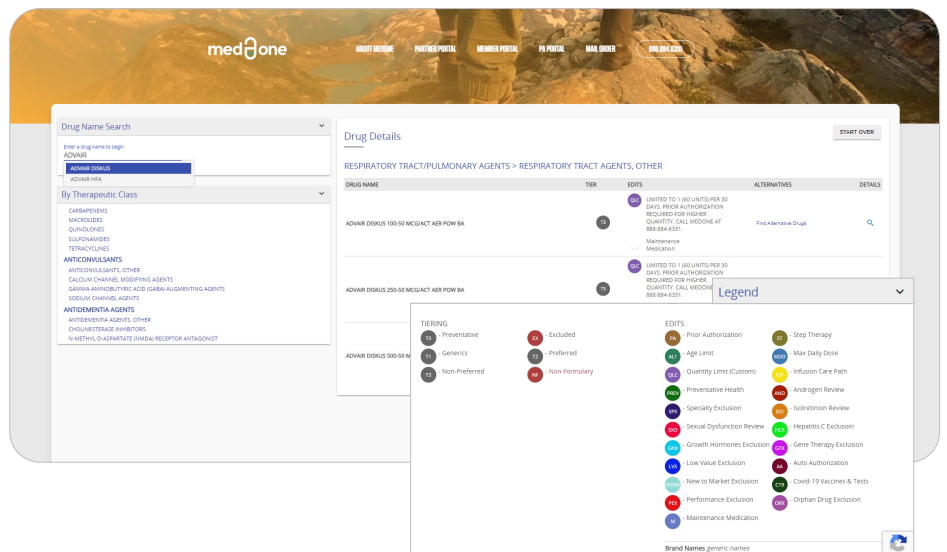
medOne ABOUT MEDONE PARTNER PORTAL MEMBER PORTAL PA PORTAL MAIL ORDER 888.884.6331

Drug Name Search

Enter a drug name to begin
ADVAIR

ADVAIR DISKUS
ADVAIR HFA

By Therapeutic Class

CARBAPENEMS
MACROLIDES
QUINOLONES
SULFONAMIDES
TETRACYCLINES
ANTICONVULSANTS
ANTICONVULSANTS, OTHER
CALCIUM CHANNEL MODIFYING AGENTS
GAMMA-AMINOBUTYRIC ACID (GABA) AUGMENTING AGENTS
SODIUM CHANNEL AGENTS
ANTIDEMENTIA AGENTS
ANTIDEMENTIA AGENTS, OTHER
CHOLINESTERASE INHIBITORS
N-METHYL-D-ASPARTATE (NMDA) RECEPTOR ANTAGONIST

Drug Details

START OVER

RESPIRATORY TRACT/PULMONARY AGENTS > RESPIRATORY TRACT AGENTS, OTHER

| DRUG NAME | TIER | EDITS | ALTERNATIVES | DETAILS |
|---|---|---|---|---|
| ADVAIR DISKUS 100-50 MCG/ACT AER POW BA | T3 | QLC LIMITED TO 1 (60 UNITS) PER 30 DAYS. PRIOR AUTHORIZATION REQUIRED FOR HIGHER QUANTITY. CALL MEDONE AT 888-884-6331. Maintenance Medication | Find Alternative Drugs | |
| ADVAIR DISKUS 250-50 MCG/ACT AER POW BA | T3 | QLC LIMITED TO 1 (60 UNITS) PER 30 DAYS. PRIOR AUTHORIZATION REQUIRED FOR HIGHER QUANTITY. CALL MEDONE AT 888-884-6331. | | |
| ADVAIR DISKUS 500-50 M | | | | |

Legend

TIERING
T0 - Preventative
T1 - Generics
T3 - Non-Preferred
EX - Excluded
T2 - Preferred
NF - Non-Formulary

EDITS
PA - Prior Authorization
ALT - Age Limit
QLC - Quantity Limit (Custom)
PREV - Preventative Health
SPX - Specialty Exclusion
SXD - Sexual Dysfunction Review
GHX - Growth Hormones Exclusion
LVX - Low Value Exclusion
NTMX - New to Market Exclusion
PEX - Performance Exclusion
M - Maintenance Medication
ST - Step Therapy
MOD - Max Daily Dose
ICP - Infusion Care Path
AND - Androgen Review
ISO - Isotretinoin Review
HCX - Hepatitis C Exclusion
GTX - Gene Therapy Exclusion
AA - Auto Authorization
C19 - Covid-19 Vaccines & Tests
ORX - Orphan Drug Exclusion

Brand Names generic names